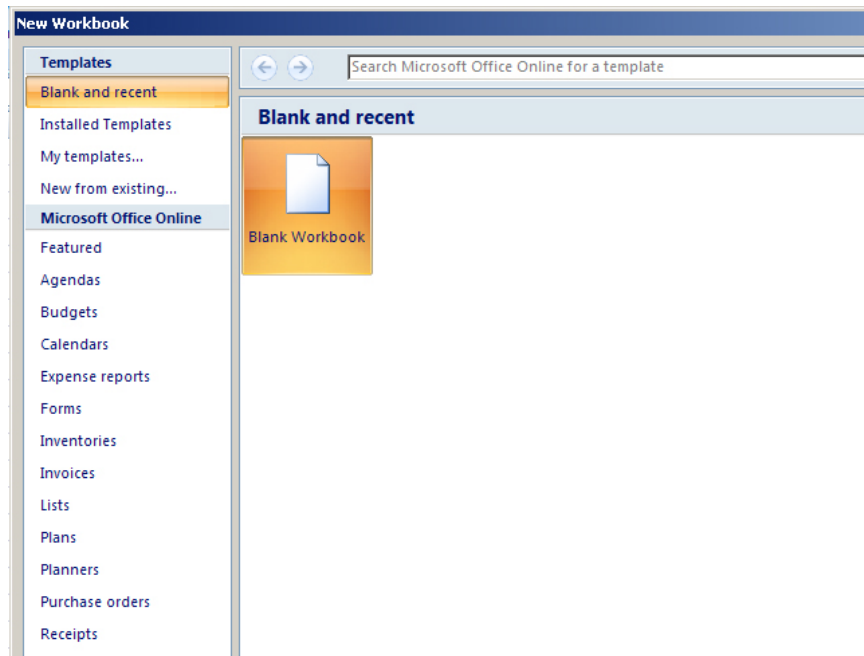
New Workbook

Templates
Blank and recent
Installed Templates
My templates...
New from existing...
Microsoft Office Online
Featured
Agendas
Budgets
Calendars
Expense reports
Forms
Inventories
Invoices
Lists
Plans
Planners
Purchase orders
Receipts

Search Microsoft Office Online for a template

Blank and recent

Blank Workbook